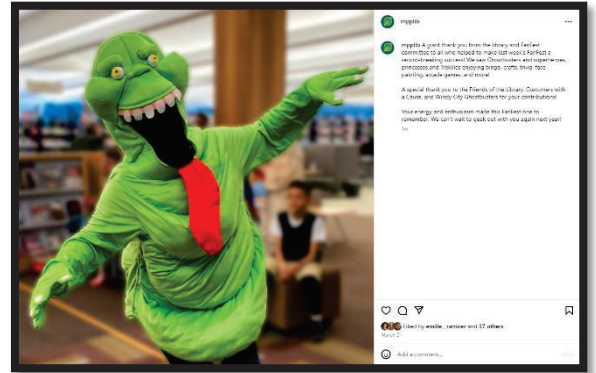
mpplib ···

mpplib A grand thank you from the library and FanFest committee to all who helped to make last week's FanFest a record-breaking success! We saw Ghostbusters and superheroes, princesses and Trekkies enjoying bingo, crafts, trivia, face painting, arcade games, and more!

A special thank you to the Friends of the Library, Costumers with a Cause, and Windy City Ghostbusters for your contributions!

Your energy and enthusiasm make this FanFest one to remember. We can't wait to geek out with you again next year! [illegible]

Liked by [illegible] and 57 others

March 2

Add a comment...